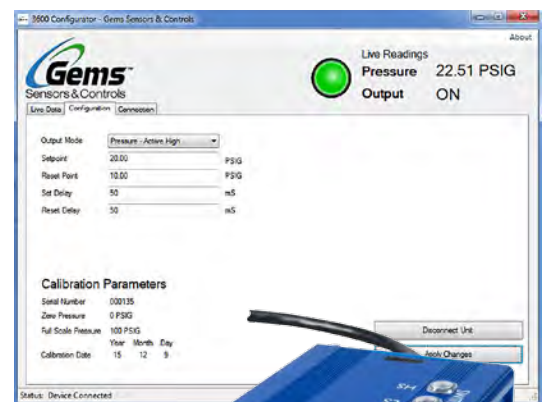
3600 Configurator - Gems Sensors & Controls

About

Gems
Sensors & Controls

Live Readings
Pressure 22.51 PSIG
Output ON

Live Data | Configuration | Connection

Output Mode Pressure - Active High
Setpoint 20.00 PSIG
Reset Point 10.00 PSIG
Set Delay 50 mS
Reset Delay 50 mS

Calibration Parameters
Serial Number 000135
Zero Pressure 0 PSIG
Full Scale Pressure 100 PSIG
Year Month Day
Calibration Date 15 12 9

Disconnect Unit
Apply Changes

SH

Status: Device Connected